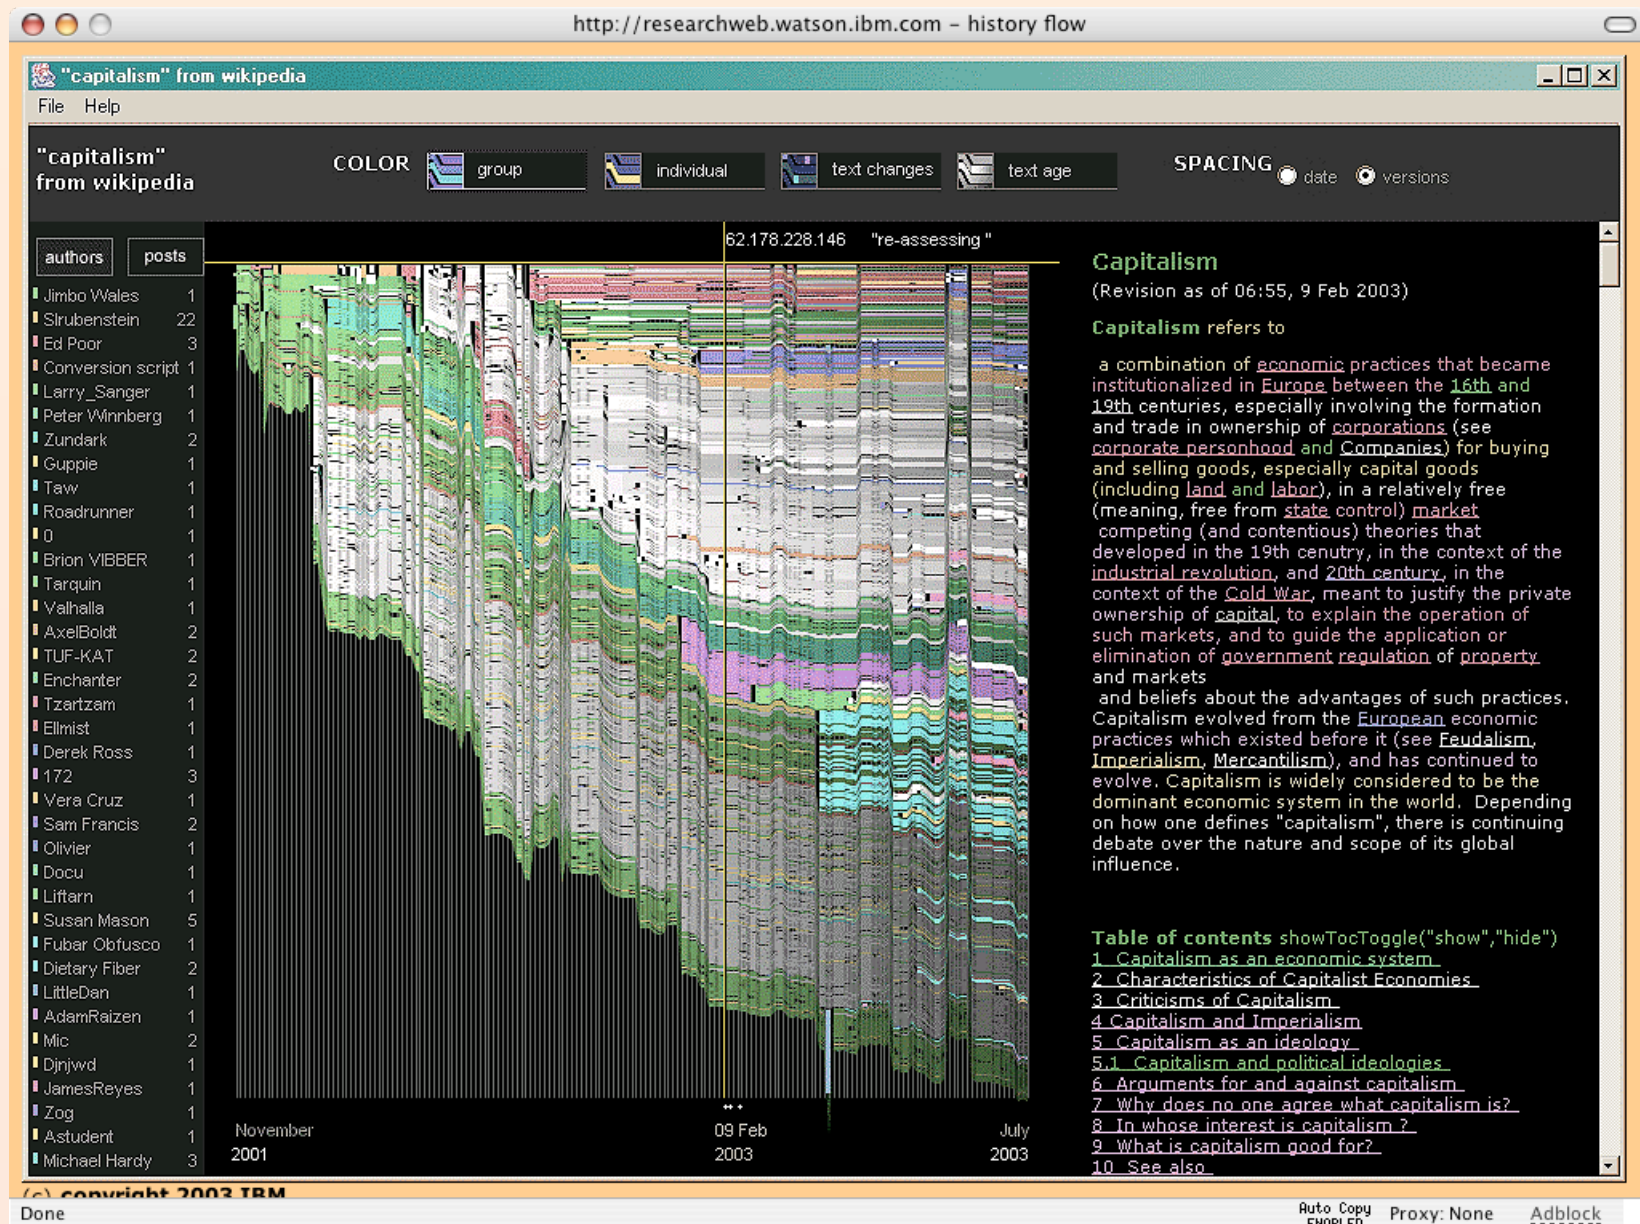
http://researchweb.watson.ibm.com - history flow

"capitalism" from wikipedia

File Help

"capitalism" from wikipedia

COLOR group individual text changes text age

SPACING date versions

authors posts

62.178.228.146 "re-assessing"

| | |
|---|---|
| Jimbo Wales | 1 |
| Slrubenstein | 22 |
| Ed Poor | 3 |
| Conversion script | 1 |
| Larry_Sanger | 1 |
| Peter Winnberg | 1 |
| Zundark | 2 |
| Guppie | 1 |
| Taw | 1 |
| Roadrunner | 1 |
| 0 | 1 |
| Brion VIBBER | 1 |
| Tarquin | 1 |
| Valhalla | 1 |
| AxelBoldt | 2 |
| TUF-KAT | 2 |
| Enchanter | 2 |
| Tzartzam | 1 |
| Ellmist | 1 |
| Derek Ross | 1 |
| 172 | 3 |
| Vera Cruz | 1 |
| Sam Francis | 2 |
| Olivier | 1 |
| Docu | 1 |
| Liftarn | 1 |
| Susan Mason | 5 |
| Fubar Obfusco | 1 |
| Dietary Fiber | 2 |
| LittleDan | 1 |
| AdamRaizen | 1 |
| Mic | 2 |
| Djnjwd | 1 |
| JamesReyes | 1 |
| Zog | 1 |
| Astudent | 1 |
| Michael Hardy | 3 |

November 2001 09 Feb 2003 July 2003

Capitalism

(Revision as of 06:55, 9 Feb 2003)

Capitalism refers to

a combination of economic practices that became institutionalized in Europe between the 16th and 19th centuries, especially involving the formation and trade in ownership of corporations (see corporate personhood and Companies) for buying and selling goods, especially capital goods (including land and labor), in a relatively free (meaning, free from state control) market competing (and contentious) theories that developed in the 19th cenutry, in the context of the industrial revolution, and 20th century, in the context of the Cold War, meant to justify the private ownership of capital, to explain the operation of such markets, and to guide the application or elimination of government regulation of property and markets and beliefs about the advantages of such practices. Capitalism evolved from the European economic practices which existed before it (see Feudalism, Imperialism, Mercantilism), and has continued to evolve. Capitalism is widely considered to be the dominant economic system in the world. Depending on how one defines "capitalism", there is continuing debate over the nature and scope of its global influence.

Table of contents showTocToggle("show","hide")
1 Capitalism as an economic system
2 Characteristics of Capitalist Economies
3 Criticisms of Capitalism
4 Capitalism and Imperialism
5 Capitalism as an ideology
5.1 Capitalism and political ideologies
6 Arguments for and against capitalism
7 Why does no one agree what capitalism is?
8 In whose interest is capitalism ?
9 What is capitalism good for?
10 See also

(c) copyright 2003 IBM

Done Auto Copy ENABLED Proxy: None Adblock